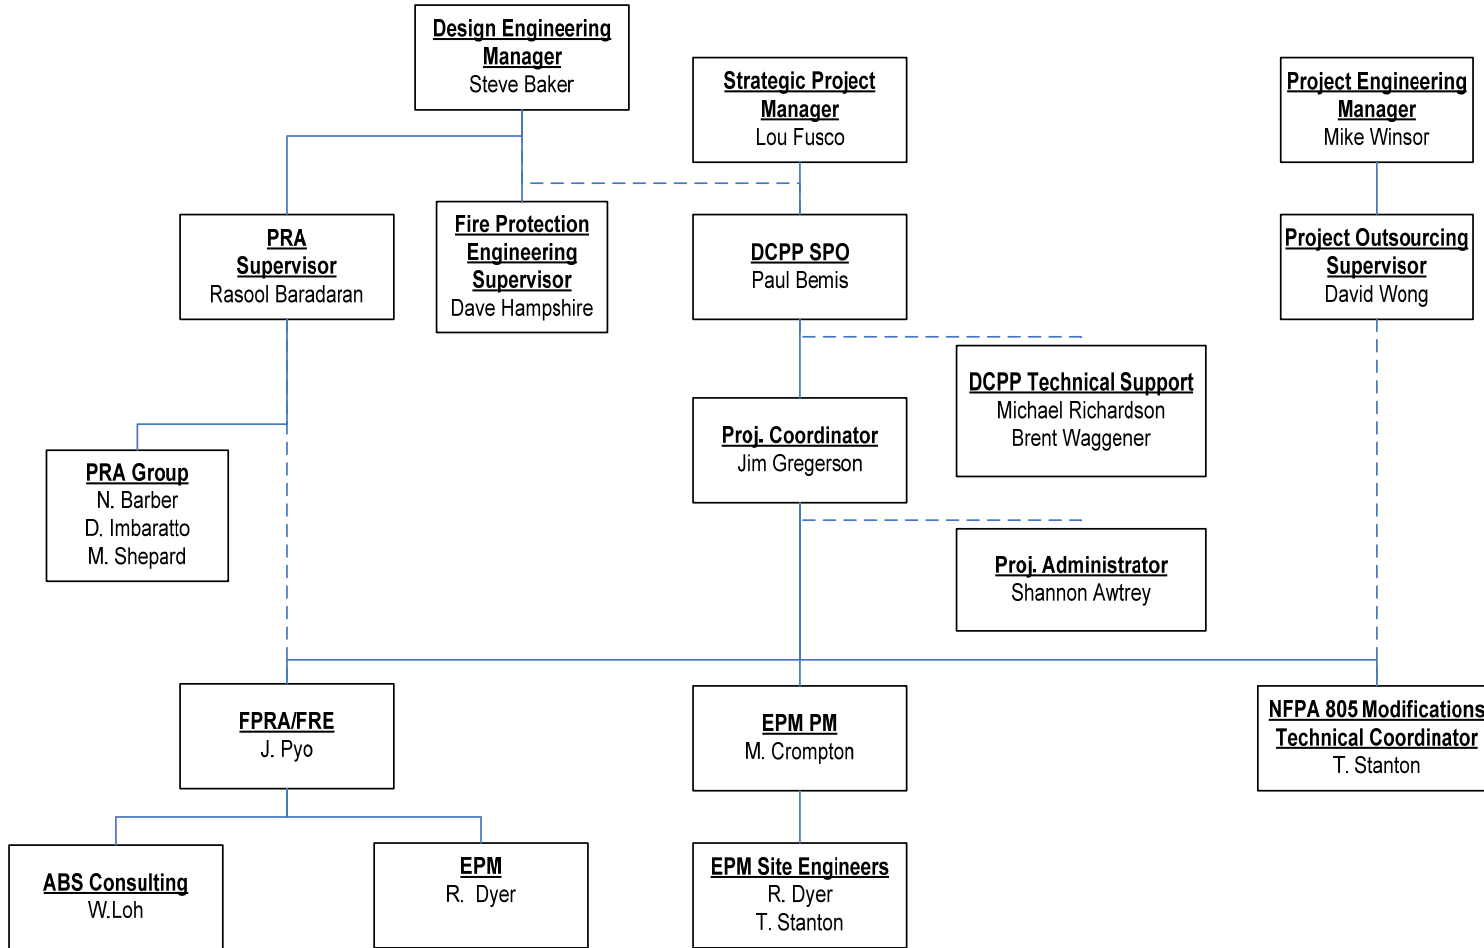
Design Engineering Manager
Steve Baker

Strategic Project Manager
Lou Fusco

Project Engineering Manager
Mike Winsor

PRA Supervisor
Rasool Baradaran

Fire Protection Engineering Supervisor
Dave Hampshire

DCPP SPO
Paul Bemis

Project Outsourcing Supervisor
David Wong

DCPP Technical Support
Michael Richardson
Brent Waggener

PRA Group
N. Barber
D. Imbaratto
M. Shepard

Proj. Coordinator
Jim Gregerson

Proj. Administrator
Shannon Awtrey

FPRA/FRE
J. Pyo

EPM PM
M. Crompton

NFPA 805 Modifications Technical Coordinator
T. Stanton

ABS Consulting
W.Loh

EPM
R. Dyer

EPM Site Engineers
R. Dyer
T. Stanton